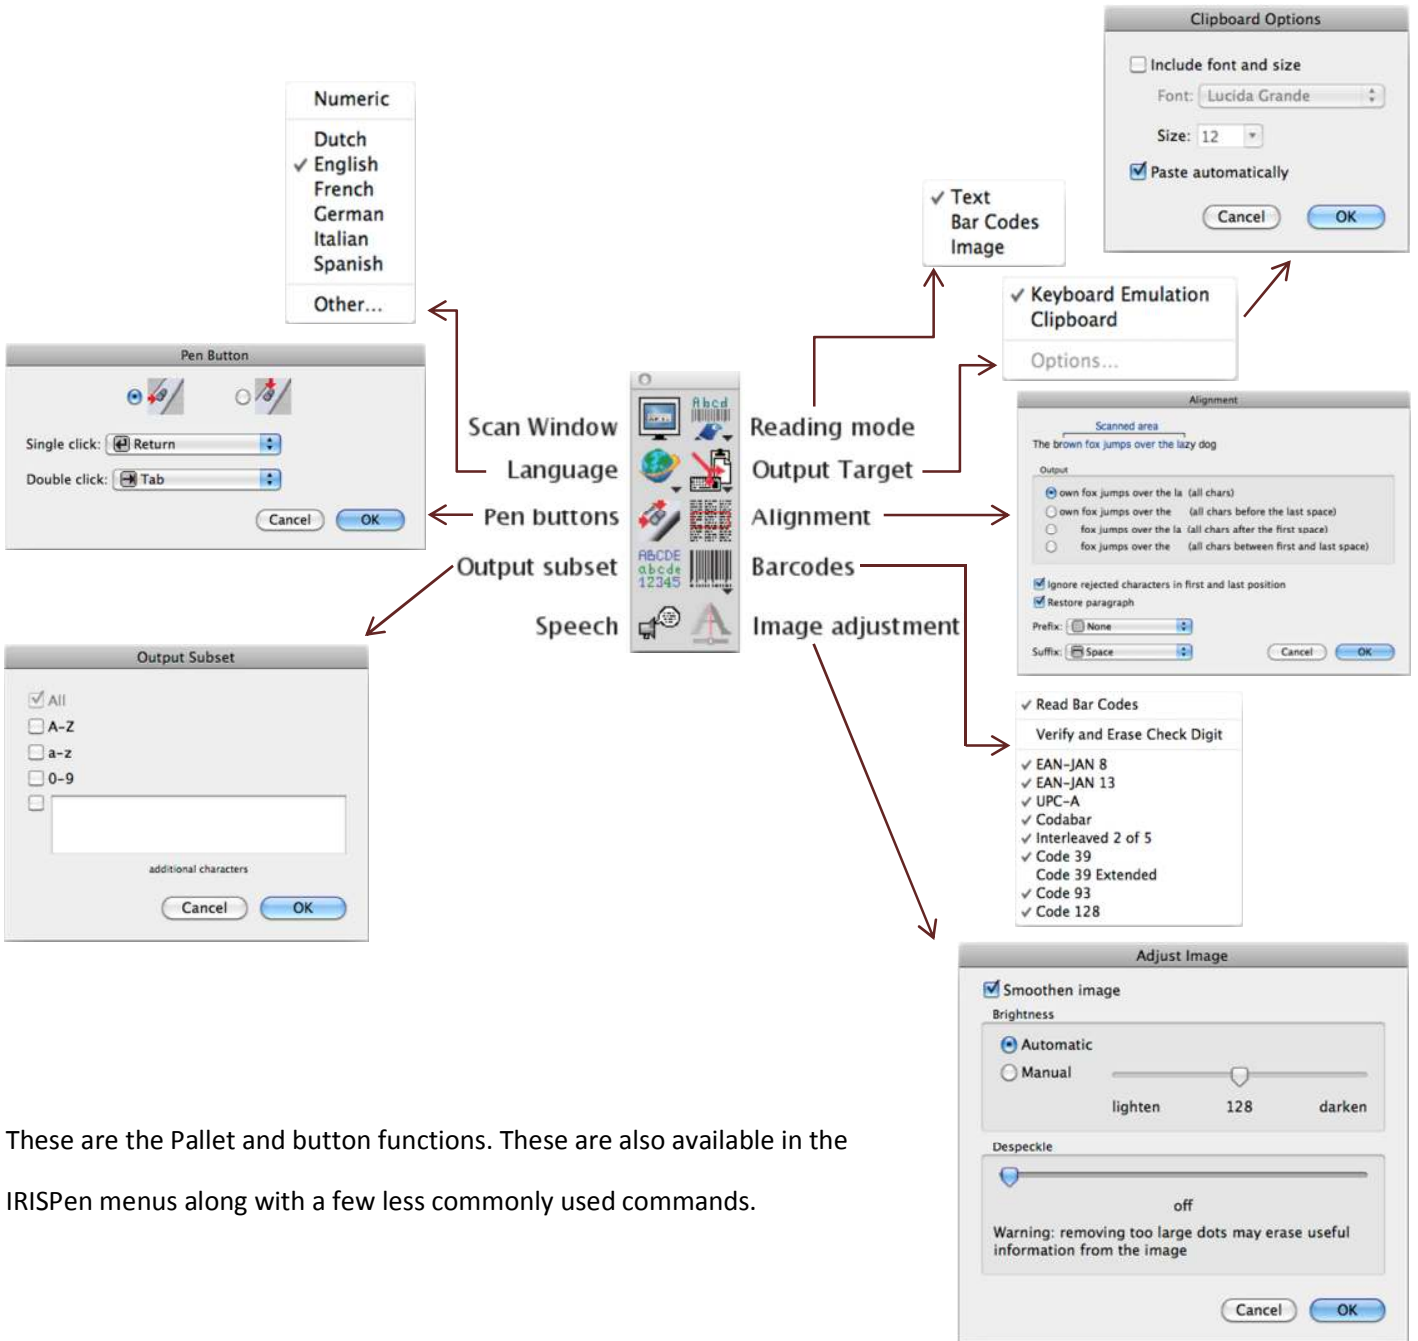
Clipboard Options

Include font and size

Font: Lucida Grande

Size: 12

Paste automatically

Cancel OK

Numeric

Dutch
✓ English
French
German
Italian
Spanish

Other...

✓ Text
Bar Codes
Image

✓ Keyboard Emulation
Clipboard

Options...

Pen Button

Single click: Return

Double click: Tab

Cancel OK

Scan Window

Language

Pen buttons

Output subset

Speech

Abcd

ABCDE abcde 12345

Reading mode

Output Target

Alignment

Barcodes

Image adjustment

Alignment

Scanned area

The brown fox jumps over the lazy dog

Output

own fox jumps over the la (all chars)

own fox jumps over the (all chars before the last space)

fox jumps over the la (all chars after the first space)

fox jumps over the (all chars between first and last space)

Ignore rejected characters in first and last position

Restore paragraph

Prefix: None

Suffix: Space

Cancel OK

Output Subset

All

A-Z

a-z

0-9

additional characters

Cancel OK

✓ Read Bar Codes

Verify and Erase Check Digit

✓ EAN-JAN 8
✓ EAN-JAN 13
✓ UPC-A
✓ Codabar
✓ Interleaved 2 of 5
✓ Code 39
Code 39 Extended
✓ Code 93
✓ Code 128

Adjust Image

Smoothen image

Brightness

Automatic

Manual

lighten 128 darken

Despeckle

off

Warning: removing too large dots may erase useful information from the image

Cancel OK

These are the Pallet and button functions. These are also available in the IRISPen menus along with a few less commonly used commands.